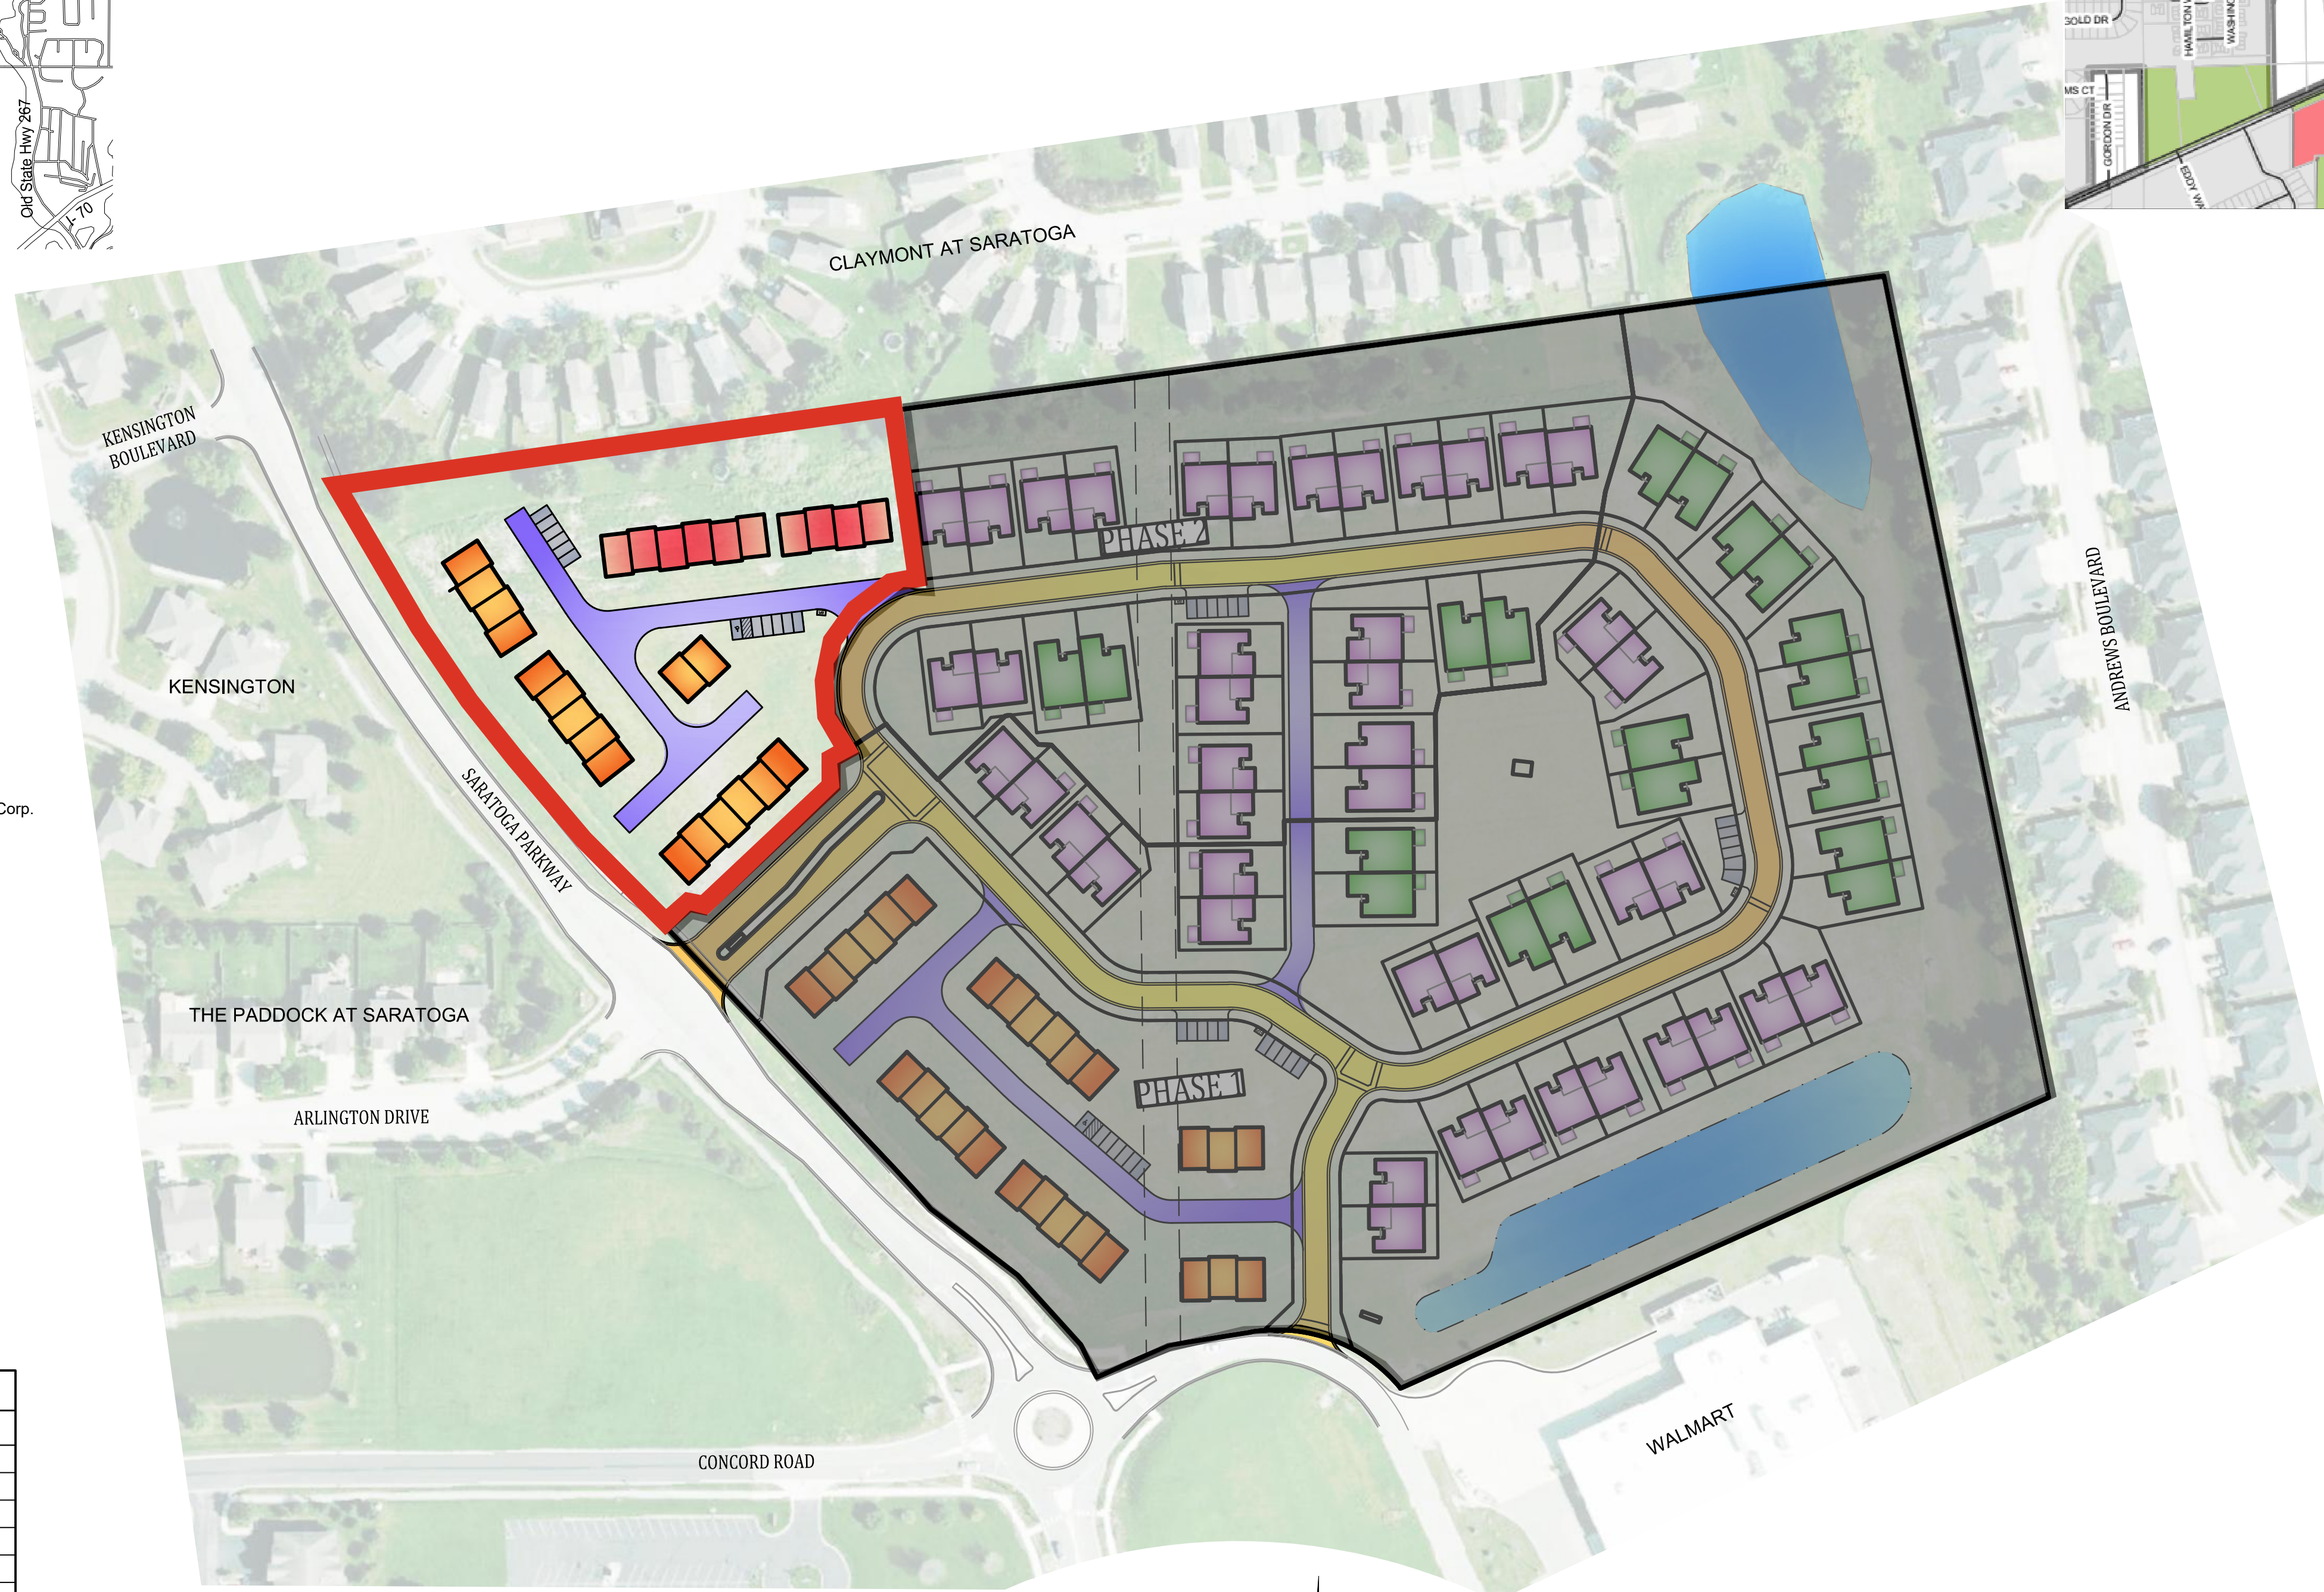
Old State Hwy 267
I-70

GOLD DR
HAMILTON
WASHING
MS CT
GORDON DR
EDGE

CLAYMONT AT SARATOGA

KENSINGTON BOULEVARD

KENSINGTON

Corp.

SARATOGA PARKWAY

PHASE 2

ANDREWS BOULEVARD

THE PADDOCK AT SARATOGA

ARLINGTON DRIVE

PHASE 1

CONCORD ROAD

WALMART